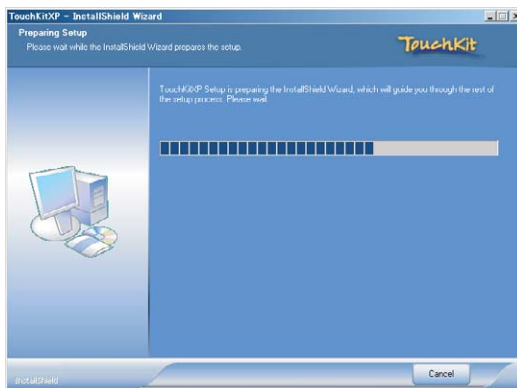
TouchKitXP - InstallShield Wizard

Preparing Setup
Please wait while the InstallShield Wizard prepares the setup.

TouchKit

TouchKitXP Setup is preparing the InstallShield Wizard, which will guide you through the rest of the setup process. Please wait.

InstallShield

Cancel